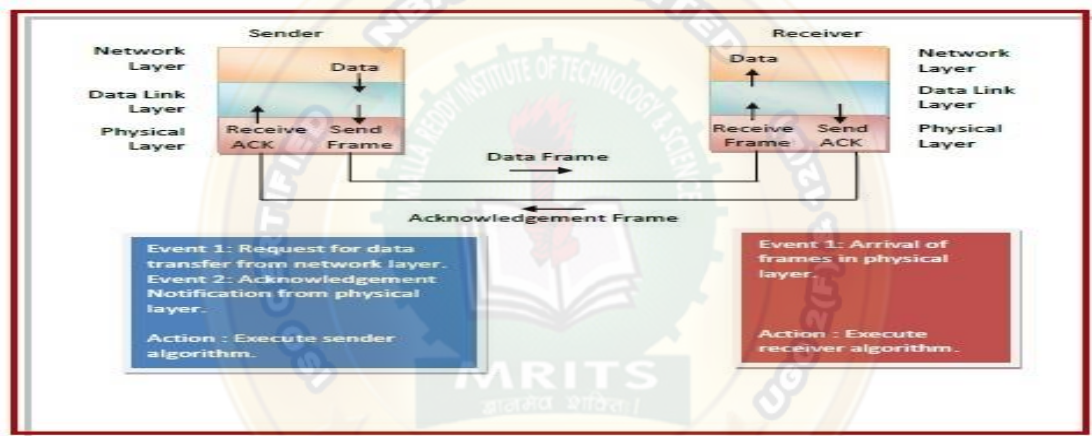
Sender

Network Layer

Data Link Layer

Physical Layer

Data

Receive ACK

Send Frame

Receiver

Data

Network Layer

Data Link Layer

Physical Layer

Receive Frame

Send ACK

Data Frame

Acknowledgement Frame

Event 1: Request for data transfer from network layer.
Event 2: Acknowledgement Notification from physical layer.

Action : Execute sender algorithm.

Event 1: Arrival of frames in physical layer.

Action : Execute receiver algorithm.

MRITS